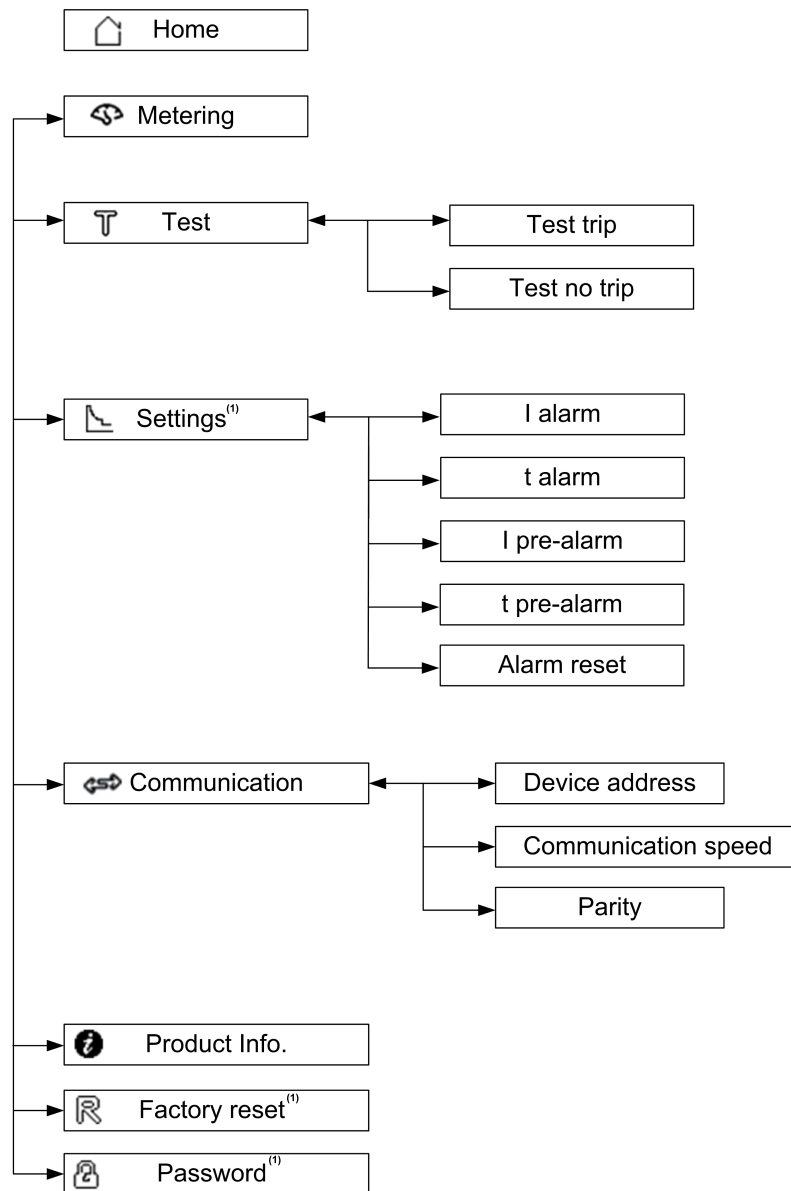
Home

Metering

Test

Test trip

Test no trip

Settings$^{(1)}$

I alarm

t alarm

I pre-alarm

t pre-alarm

Alarm reset

Communication

Device address

Communication speed

Parity

Product Info.

Factory reset$^{(1)}$

Password$^{(1)}$